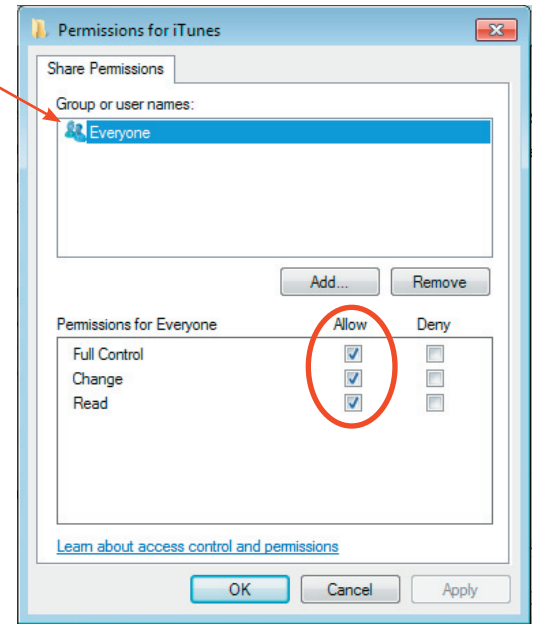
Permissions for iTunes

Share Permissions

Group or user names:

Everyone

Add...

Remove

| Permissions for Everyone | Allow | Deny |
|---|---|---|
| Full Control | ☑ | ☐ |
| Change | ☑ | ☐ |
| Read | ☑ | ☐ |

Learn about access control and permissions

OK

Cancel

Apply